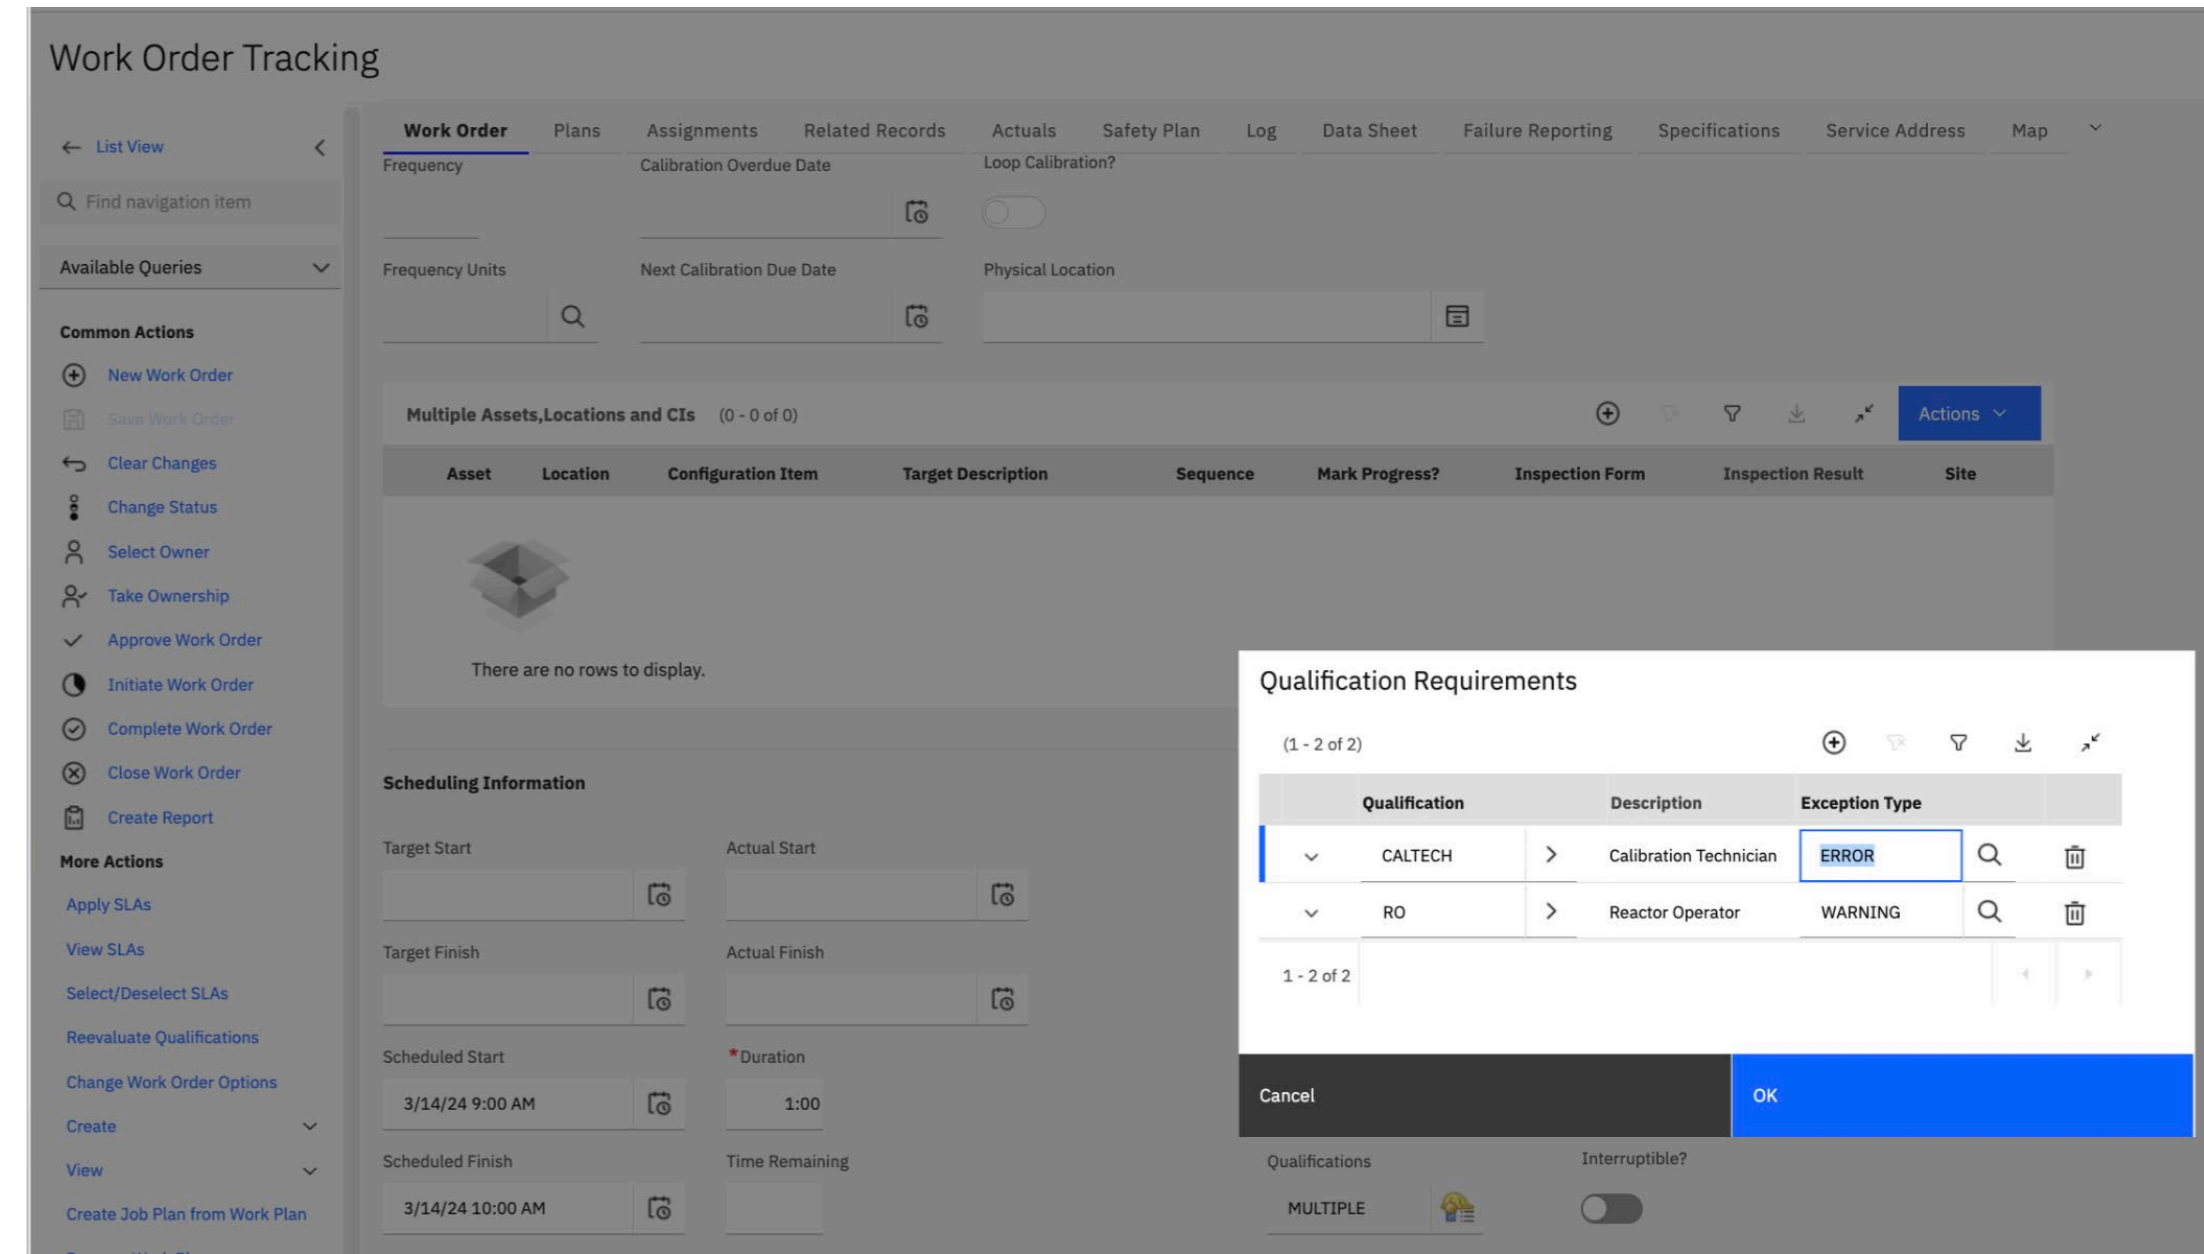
Work Order Tracking

List View

Find navigation item

Available Queries

Common Actions

New Work Order

Save Work Order

Clear Changes

Change Status

Select Owner

Take Ownership

Approve Work Order

Initiate Work Order

Complete Work Order

Close Work Order

Create Report

More Actions

Apply SLAs

View SLAs

Select/Deselect SLAs

Reevaluate Qualifications

Change Work Order Options

Create

View

Create Job Plan from Work Plan

Work Order | Plans | Assignments | Related Records | Actuals | Safety Plan | Log | Data Sheet | Failure Reporting | Specifications | Service Address | Map

Frequency

Calibration Overdue Date

Loop Calibration?

Frequency Units

Next Calibration Due Date

Physical Location

Multiple Assets,Locations and CIs (0 - 0 of 0)

Actions

| Asset | Location | Configuration Item | Target Description | Sequence | Mark Progress? | Inspection Form | Inspection Result | Site |
|---|---|---|---|---|---|---|---|---|

There are no rows to display.

Scheduling Information

Target Start

Actual Start

Target Finish

Actual Finish

Scheduled Start

3/14/24 9:00 AM

*Duration

1:00

Scheduled Finish

3/14/24 10:00 AM

Time Remaining

Qualifications

MULTIPLE

Interruptible?

Qualification Requirements

(1 - 2 of 2)

| Qualification | Description | Exception Type |
|---|---|---|
| CALTECH | Calibration Technician | ERROR |
| RO | Reactor Operator | WARNING |

1 - 2 of 2

Cancel

OK